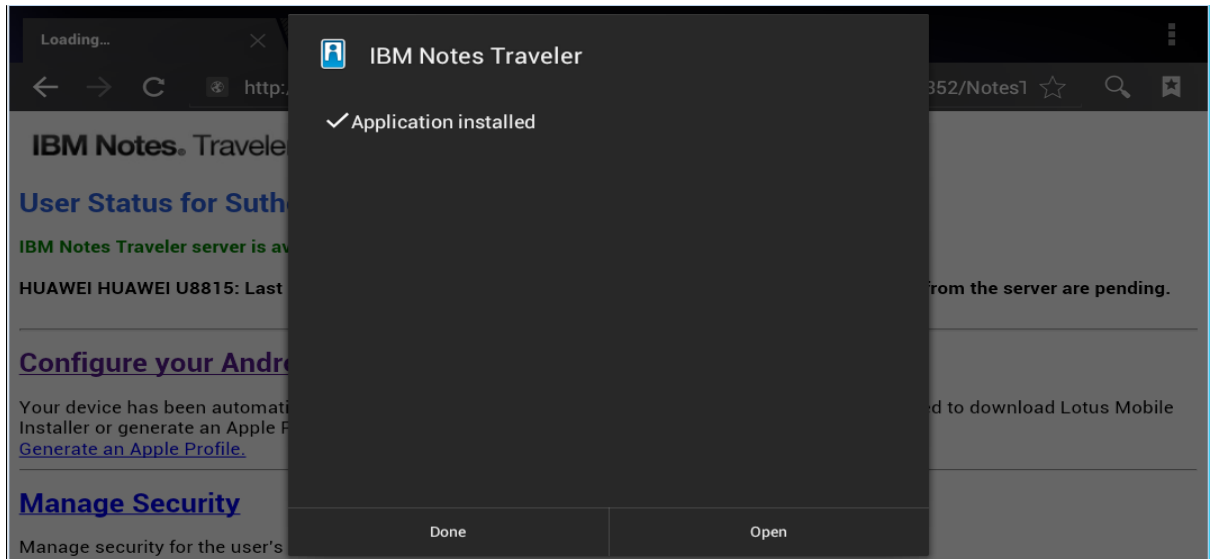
Loading...

http:

852/Notes1

IBM Notes. Travele

User Status for Suth

IBM Notes Traveler server is av

HUAWEI HUAWEI U8815: Last

from the server are pending.

Configure your Andr

Your device has been automati

ed to download Lotus Mobile Installer or generate an Apple P

Generate an Apple Profile.

Manage Security

Manage security for the user's

IBM Notes Traveler

✓Application installed

Done

Open